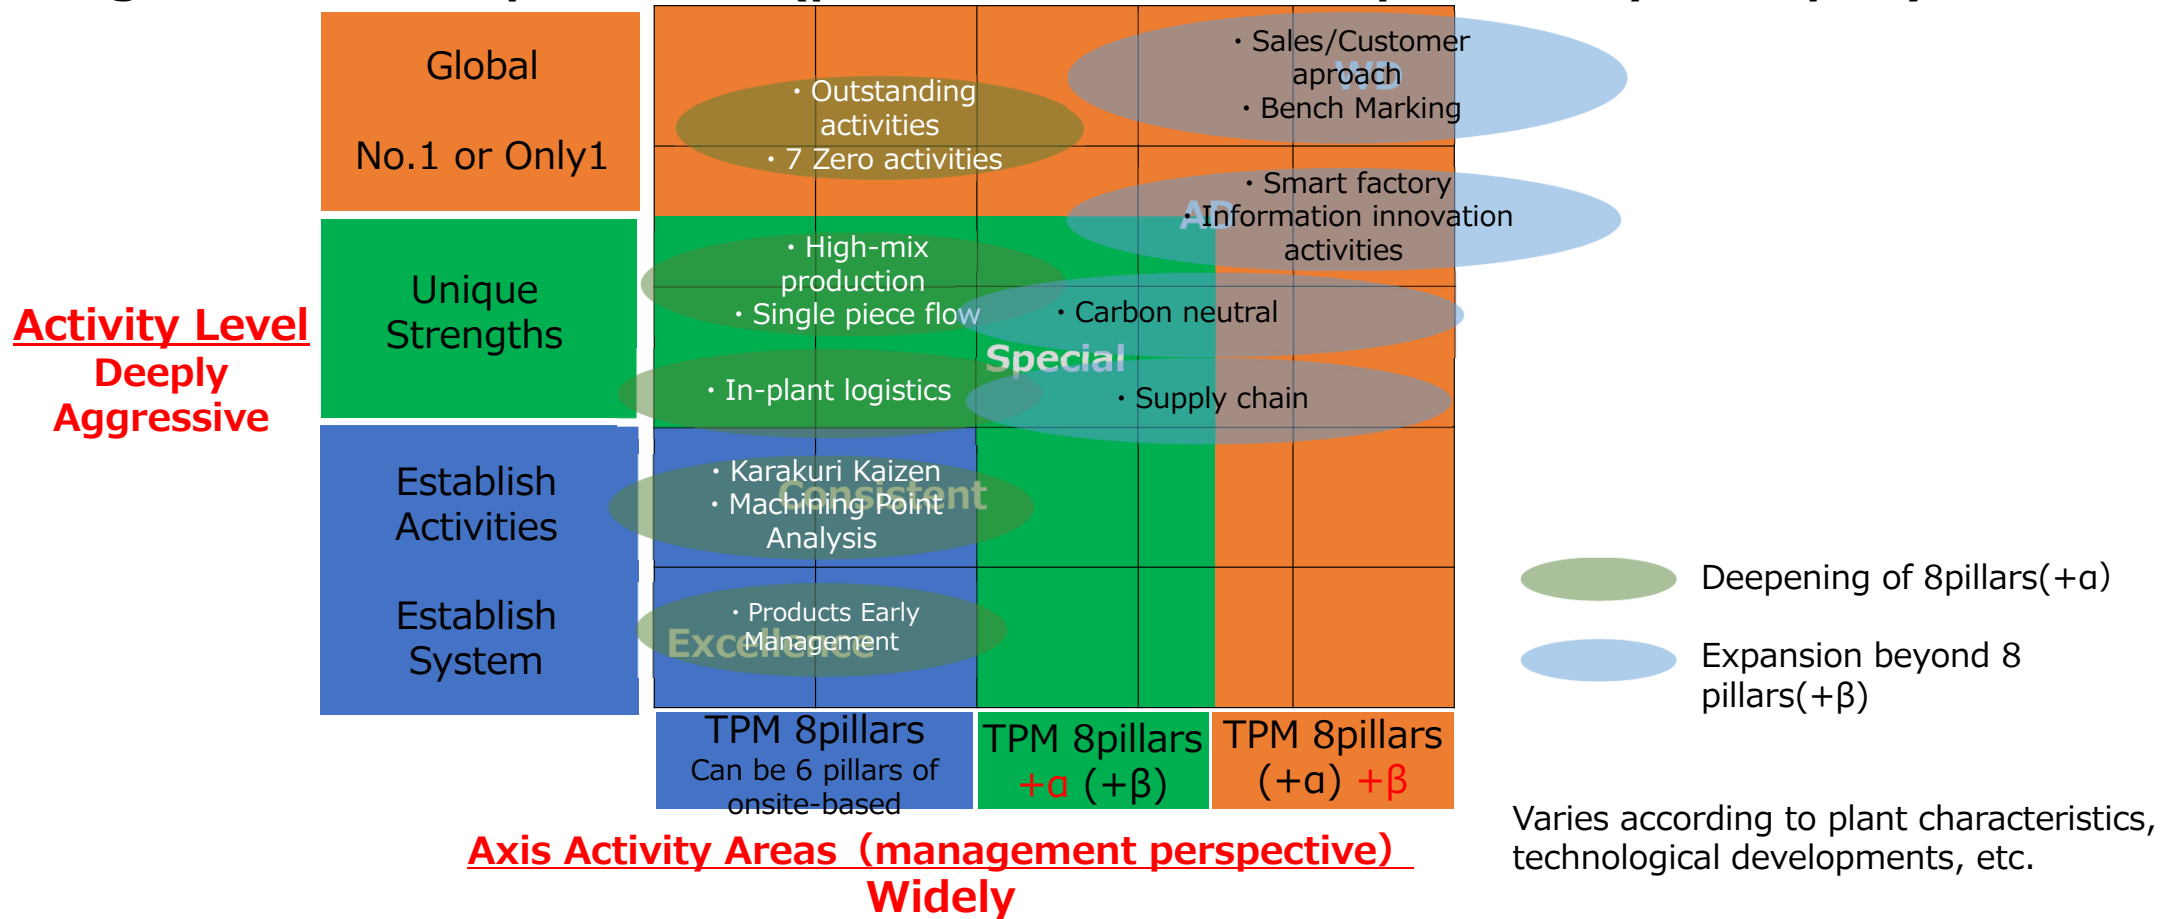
Activity Level
Deeply
Aggressive

Global

No.1 or Only1

Unique Strengths

Establish Activities

Establish System

・Outstanding activities
・7 Zero activities

・Sales/Customer aproach
・Bench Marking

WD

・Smart factory
・Information innovation activities

AD

・High-mix production
・Single piece flow

・Carbon neutral

Special

・In-plant logistics

・Supply chain

・Karakuri Kaizen
・Machining Point Analysis

Consistent

・Products Early Management

Excellence

TPM 8pillars
Can be 6 pillars of onsite-based

TPM 8pillars
+α (+β)

TPM 8pillars
(+α) +β

Axis Activity Areas（management perspective）
Widely

Deepening of 8pillars(+α)

Expansion beyond 8 pillars(+β)

Varies according to plant characteristics, technological developments, etc.